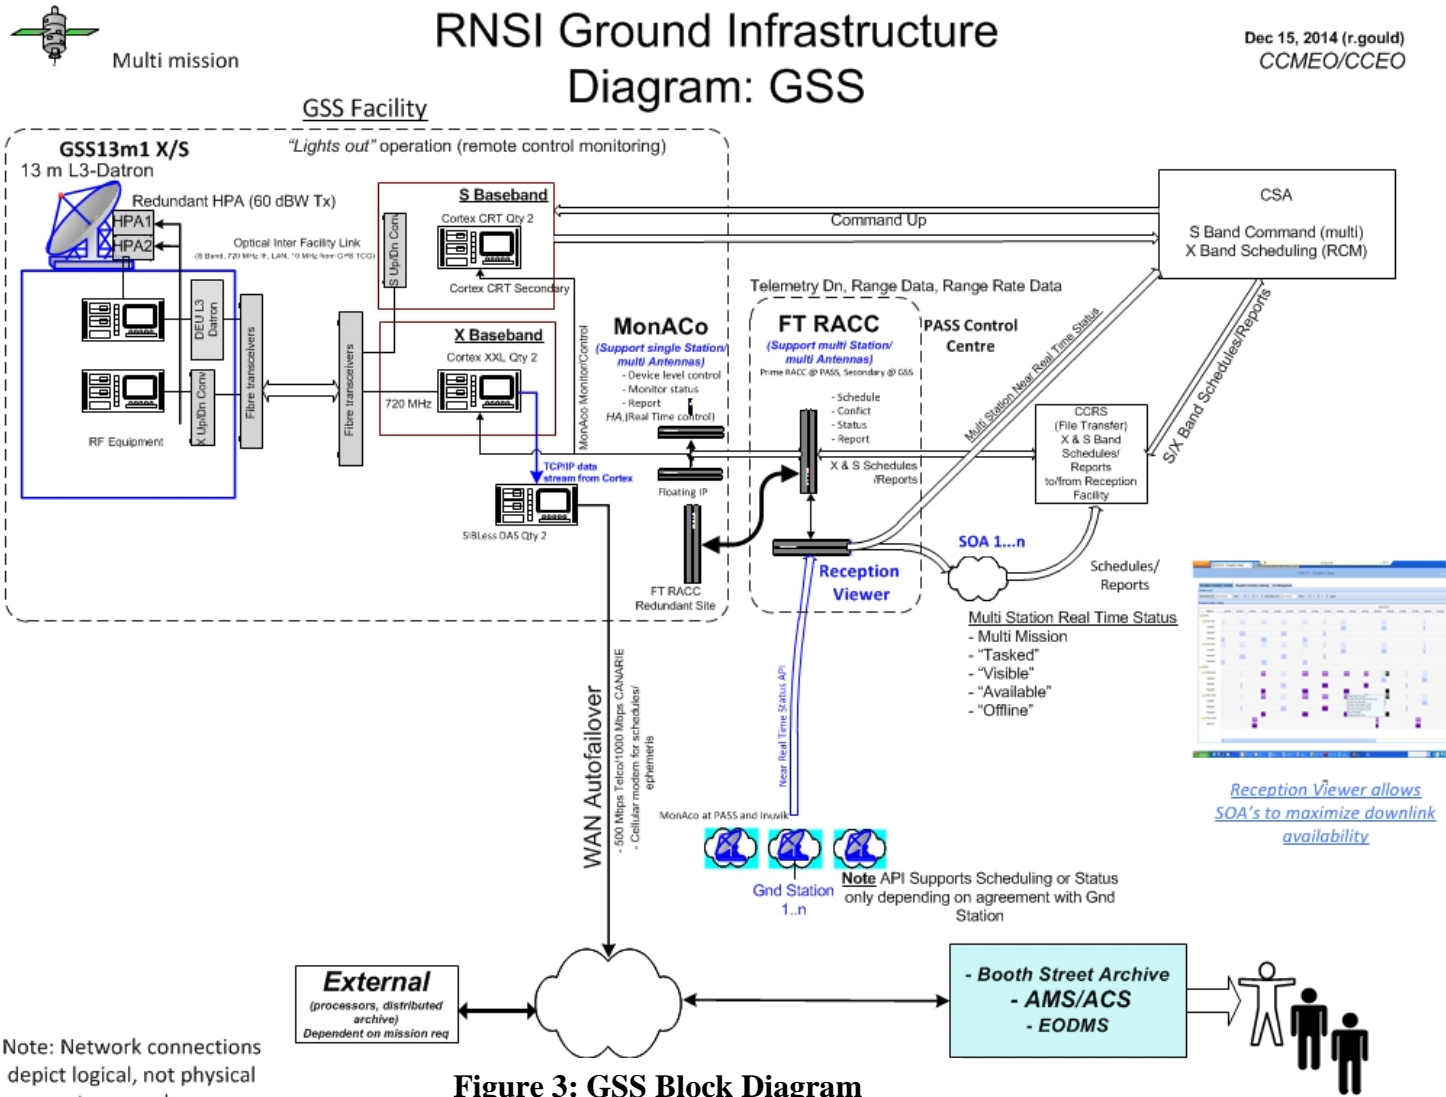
Multi mission

RNSI Ground Infrastructure Diagram: GSS

Dec 15, 2014 (r.gould)
CCMEO/CCEO

GSS Facility

GSS13m1 X/S
13 m L3-Datron

"Lights out" operation (remote control monitoring)

Redundant HPA (60 dBW Tx)

HPA1
HPA2

Optical Inter Facility Link
(S Band, 720 MHz IF, LAN, 10 MHz from GPS TCG)

S Baseband
Cortex CRT Qty 2
S Up/Dn Conv
Cortex CRT Secondary

Command Up

CSA

S Band Command (multi)
X Band Scheduling (RCM)

Telemetry Dn, Range Data, Range Rate Data

DEU L3 Datron
X Up/Dn Conv
Fibre transceivers
Fibre transceivers
RF Equipment

X Baseband
Cortex XXL Qty 2
720 MHz

MonACo
(Support single Station/ multi Antennas)
- Device level control
- Monitor status
- Report
HA (Real Time control)

MonAco Monitor/Control

FT RACC
(Support multi Station/ multi Antennas)
Prime RACC @ PASS, Secondary @ GSS

- Schedule
- Conflict
- Status
- Report

PASS Control Centre

Multi Station Near Real Time Status

S/X Band Schedules/Reports

CCRS
(File Transfer)
X & S Band Schedules/ Reports to/from Reception Facility

X & S Schedules /Reports

TCP/IP data stream from Cortex

SIBLess DAS Qty 2

Floating IP

FT RACC Redundant Site

SOA 1...n

Reception Viewer

Schedules/ Reports

Multi Station Real Time Status
- Multi Mission
- "Tasked"
- "Visible"
- "Available"
- "Offline"

WAN Autofailover
- 500 Mbps Telco/1000 Mbps CANARIE
- Cellular modem for schedules/ ephemeris

Near Real Time Status API

MonAco at PASS and Inuvik

Gnd Station 1..n

Note API Supports Scheduling or Status only depending on agreement with Gnd Station

Reception Viewer allows SOA's to maximize downlink availability

External
(processors, distributed archive)
Dependent on mission req

- Booth Street Archive
- AMS/ACS
- EODMS

Note: Network connections depict logical, not physical

Figure 3: GSS Block Diagram